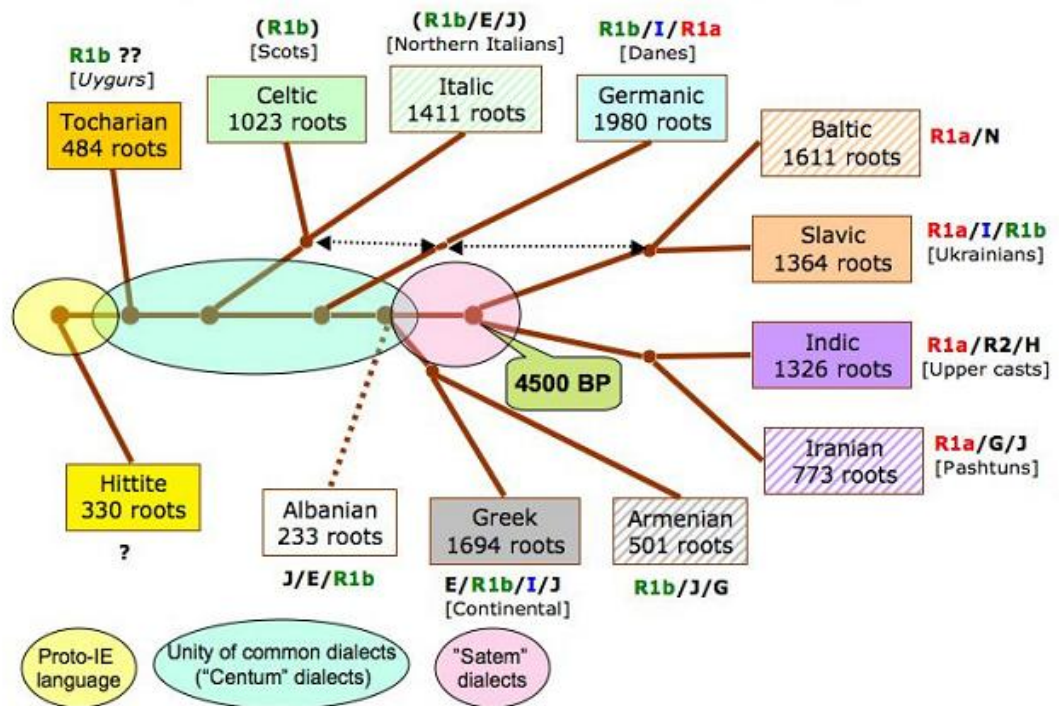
R1b ??
[Uygurs]
Tocharian
484 roots

(R1b)
[Scots]
Celtic
1023 roots

(R1b/E/J)
[Northern Italians]
Italic
1411 roots

R1b/I/R1a
[Danes]
Germanic
1980 roots

Baltic
1611 roots
R1a/N

Slavic
1364 roots
R1a/I/R1b
[Ukrainians]

Indic
1326 roots
R1a/R2/H
[Upper casts]

4500 BP

Iranian
773 roots
R1a/G/J
[Pashtuns]

Hittite
330 roots
?

Albanian
233 roots
J/E/R1b

Greek
1694 roots
E/R1b/I/J
[Continental]

Armenian
501 roots
R1b/J/G

Proto-IE language

Unity of common dialects ("Centum" dialects)

"Satem" dialects